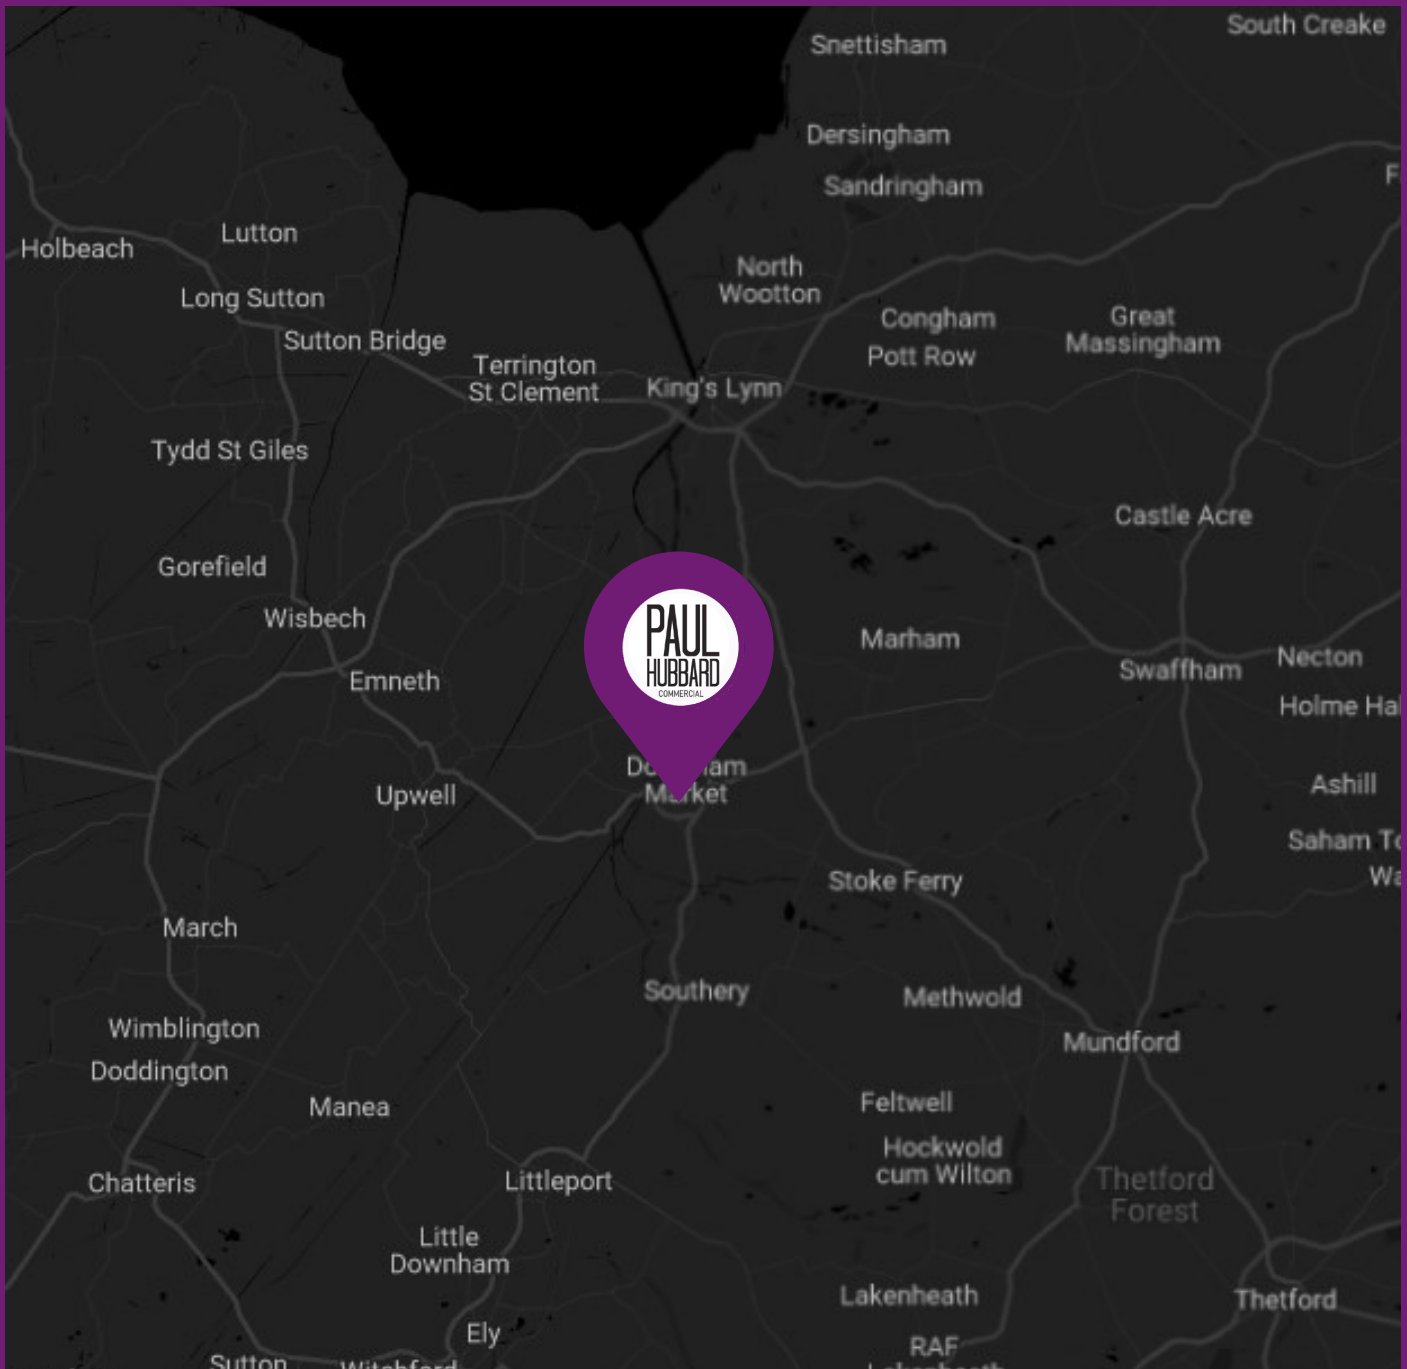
Snettisham
South Creake
Dersingham
Sandringham
F
Holbeach
Lutton
Long Sutton
North Wootton
Sutton Bridge
Congham
Great Massingham
Terrington St Clement
Pott Row
King's Lynn
Tydd St Giles
Castle Acre
Gorefield
PAUL HUBBARD COMMERCIAL
Wisbech
Marham
Swaffham
Necton
Emneth
Holme Hal
Upwell
Do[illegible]am M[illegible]ket
Ashill
Saham To
Wa
Stoke Ferry
March
Southery
Methwold
Wimblington
Mundford
Doddington
Manea
Feltwell
Hockwold cum Wilton
Chatteris
Littleport
Thetford Forest
Little Downham
Lakenheath
Thetford
Ely
RAF
Sutton
Witchford